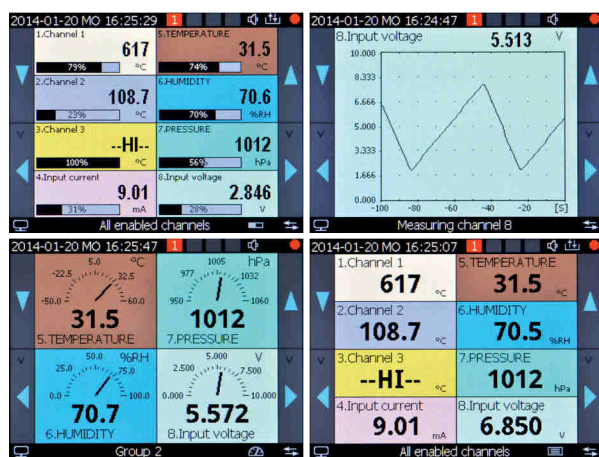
2014-01-20 MO 16:25:29 1

1.Channel 1
617
79% °C

5.TEMPERATURE
31.5
74% °C

2.Channel 2
108.7
23% °C

6.HUMIDITY
70.6
70% %RH

3.Channel 3
--HI--
100% °C

7.PRESSURE
1012
56% hPa

4.Input current
9.01
31% mA

8.Input voltage
2.846
28% V

All enabled channels

2014-01-20 MO 16:24:47 1

8.Input voltage 5.513 V

10.000
8.333
6.666
5.000
3.333
1.666
0.000

-100 -80 -60 -40 -20 [S]

Measuring channel 8

2014-01-20 MO 16:25:47 1

5.0 °C
-22.5 32.5
-50.0 60.0
31.5
5.TEMPERATURE

1005 hPa
977 1032
950 1060
1012
7.PRESSURE

50.0 %RH
25.0 75.0
0.0 100.0
70.7
6.HUMIDITY

5.000 V
2.500 7.500
0.000 10.000
5.572
8.Input voltage

Group 2

2014-01-20 MO 16:25:07 1

1.Channel 1
617 °C

5.TEMPERATURE
31.5 °C

2.Channel 2
108.7 °C

6.HUMIDITY
70.5 %RH

3.Channel 3
--HI-- °C

7.PRESSURE
1012 hPa

4.Input current
9.01 mA

8.Input voltage
6.850 V

All enabled channels